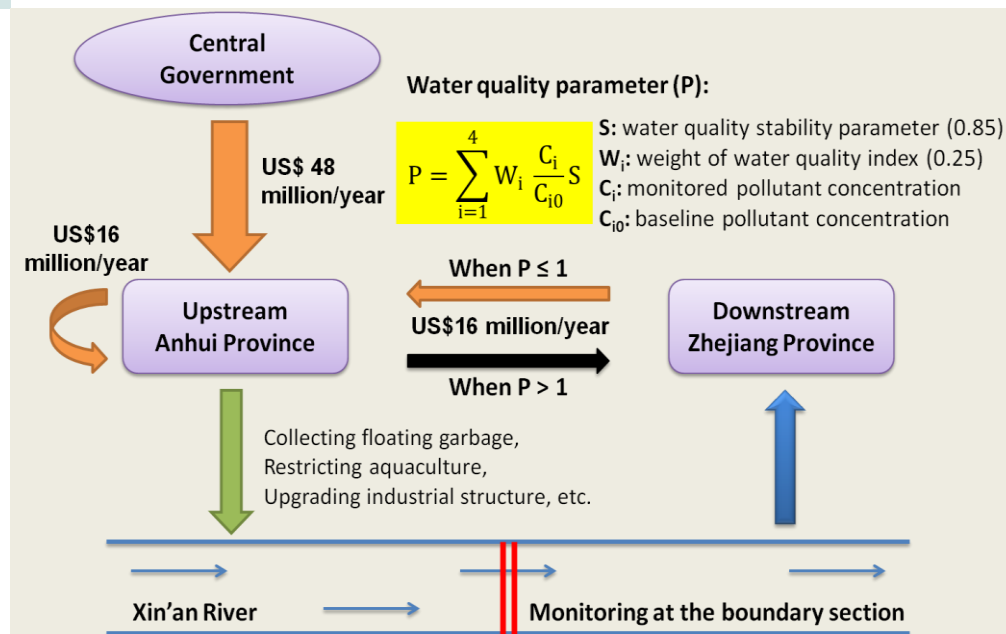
Central Government

Water quality parameter (P):

$P = \sum_{i=1}^{4} W_i \frac{C_i}{C_{i0}} S$

S: water quality stability parameter (0.85)
$W_i$: weight of water quality index (0.25)
$C_i$: monitored pollutant concentration
$C_{i0}$: baseline pollutant concentration

US$ 48 million/year

US$16 million/year

When P ≤ 1

Upstream Anhui Province

US$16 million/year

Downstream Zhejiang Province

When P > 1

Collecting floating garbage,
Restricting aquaculture,
Upgrading industrial structure, etc.

Xin'an River

Monitoring at the boundary section